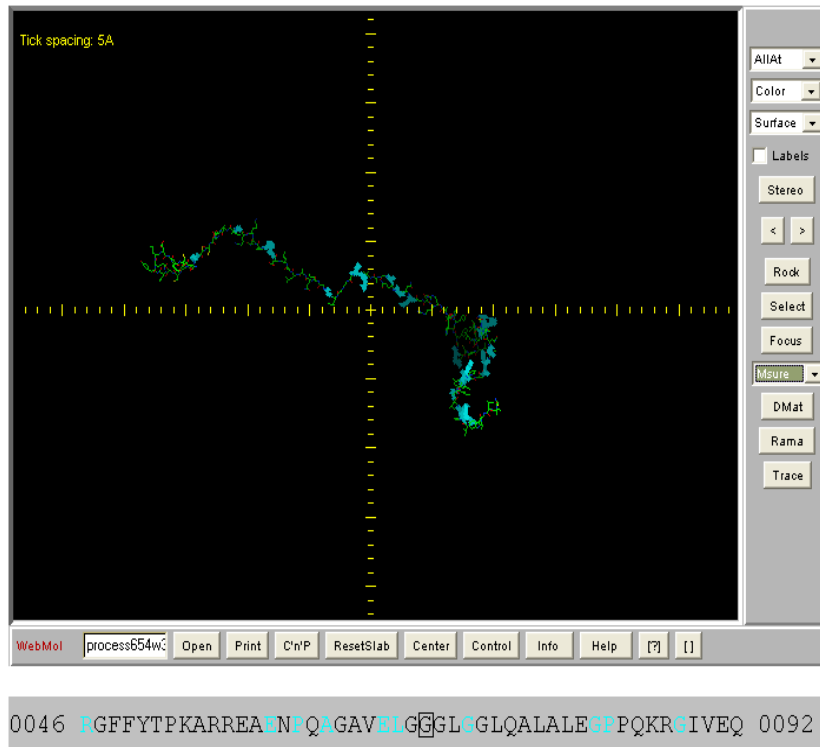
Tick spacing: 5A

AllAt
Color
Surface
Labels
Stereo
<
>
Rock
Select
Focus
Msure
DMat
Rama
Trace

WebMol
process654w3
Open
Print
C'n'P
ResetSlab
Center
Control
Info
Help
[?]
[]

0046 RGFFYTPKARREAENPQAGAVELGGGLGGLQALALEGPPQKRGIVEQ 0092